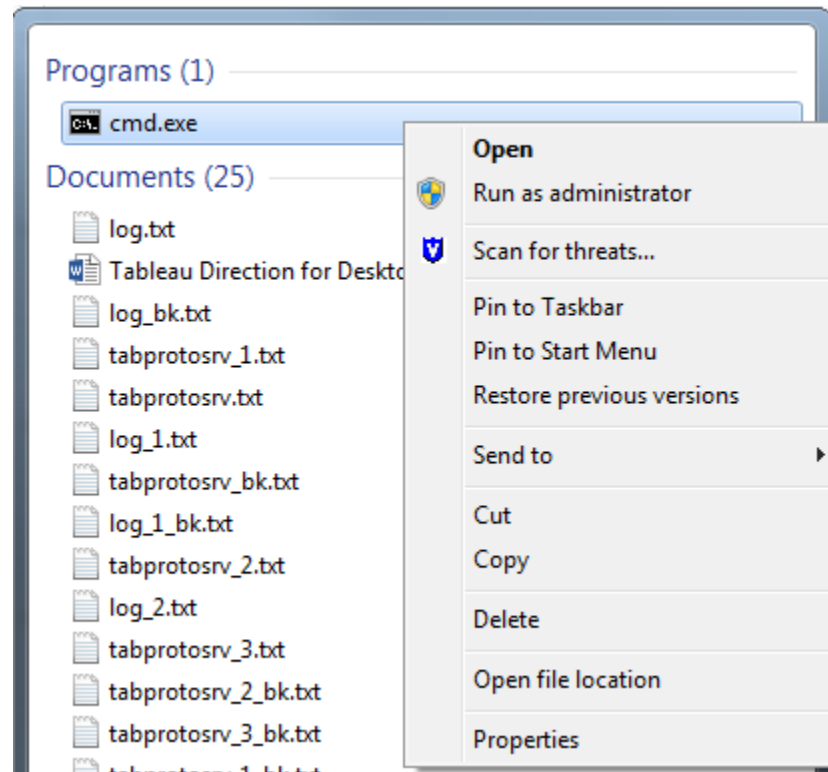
Programs (1)

cmd.exe

Documents (25)

log.txt

Tableau Direction for Deskto

log_bk.txt

tabprotosrv_1.txt

tabprotosrv.txt

log_1.txt

tabprotosrv_bk.txt

log_1_bk.txt

tabprotosrv_2.txt

log_2.txt

tabprotosrv_3.txt

tabprotosrv_2_bk.txt

tabprotosrv_3_bk.txt

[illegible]

Open

Run as administrator

Scan for threats...

Pin to Taskbar

Pin to Start Menu

Restore previous versions

Send to

Cut

Copy

Delete

Open file location

Properties